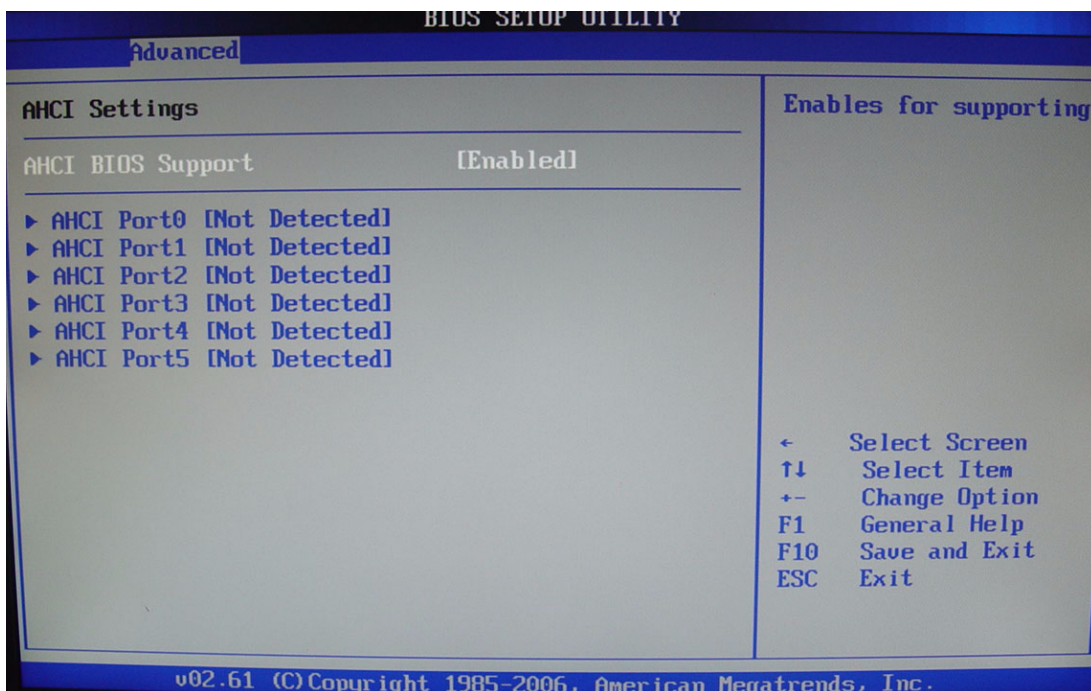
BIOS SETUP UTILITY
Advanced

AHCI Settings

AHCI BIOS Support [Enabled]

▶ AHCI Port0 [Not Detected]
▶ AHCI Port1 [Not Detected]
▶ AHCI Port2 [Not Detected]
▶ AHCI Port3 [Not Detected]
▶ AHCI Port4 [Not Detected]
▶ AHCI Port5 [Not Detected]

Enables for supporting

← Select Screen
↑↓ Select Item
+- Change Option
F1 General Help
F10 Save and Exit
ESC Exit

v02.61 (C)Copyright 1985-2006, American Megatrends, Inc.